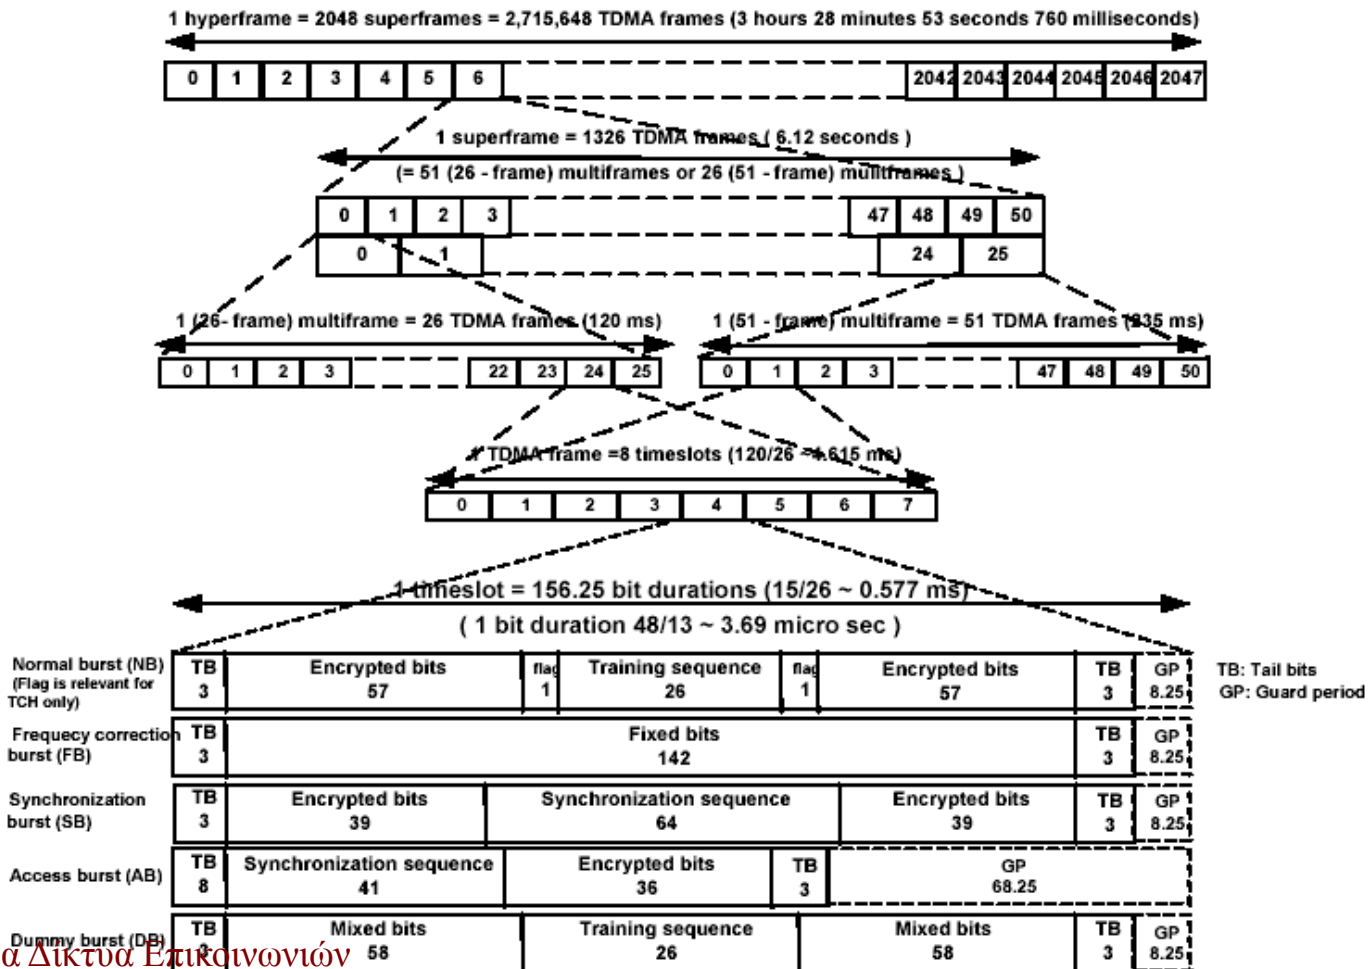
1 hyperframe = 2048 superframes = 2,715,648 TDMA frames (3 hours 28 minutes 53 seconds 760 milliseconds)

| 0 | 1 | 2 | 3 | 4 | 5 | 6 | | 2042 | 2043 | 2044 | 2045 | 2046 | 2047 |
|---|---|---|---|---|---|---|---|---|---|---|---|---|---|

1 superframe = 1326 TDMA frames ( 6.12 seconds )

(= 51 (26 - frame) multiframes or 26 (51 - frame) multiframes )

| 0 | 1 | 2 | 3 | | 47 | 48 | 49 | 50 |
|---|---|---|---|---|---|---|---|---|

| 0 | 1 | | 24 | 25 |
|---|---|---|---|---|

1 (26- frame) multiframe = 26 TDMA frames (120 ms)

| 0 | 1 | 2 | 3 | | 22 | 23 | 24 | 25 |
|---|---|---|---|---|---|---|---|---|

1 (51 - frame) multiframe = 51 TDMA frames (235 ms)

| 0 | 1 | 2 | 3 | | 47 | 48 | 49 | 50 |
|---|---|---|---|---|---|---|---|---|

1 TDMA frame =8 timeslots (120/26 ~ 4.615 ms)

| 0 | 1 | 2 | 3 | 4 | 5 | 6 | 7 |
|---|---|---|---|---|---|---|---|

1 timeslot = 156.25 bit durations (15/26 ~ 0.577 ms)

( 1 bit duration 48/13 ~ 3.69 micro sec )

Normal burst (NB) (Flag is relevant for TCH only)

| TB 3 | Encrypted bits 57 | flag 1 | Training sequence 26 | flag 1 | Encrypted bits 57 | TB 3 | GP 8.25 |
|---|---|---|---|---|---|---|---|

TB: Tail bits
GP: Guard period

Frequecy correction burst (FB)

| TB 3 | Fixed bits 142 | TB 3 | GP 8.25 |
|---|---|---|---|

Synchronization burst (SB)

| TB 3 | Encrypted bits 39 | Synchronization sequence 64 | Encrypted bits 39 | TB 3 | GP 8.25 |
|---|---|---|---|---|---|

Access burst (AB)

| TB 8 | Synchronization sequence 41 | Encrypted bits 36 | TB 3 | GP 68.25 |
|---|---|---|---|---|

Dummy burst (DB)

| TB 3 | Mixed bits 58 | Training sequence 26 | Mixed bits 58 | TB 3 | GP 8.25 |
|---|---|---|---|---|---|

α Δίκτυα Επικοινωνιών